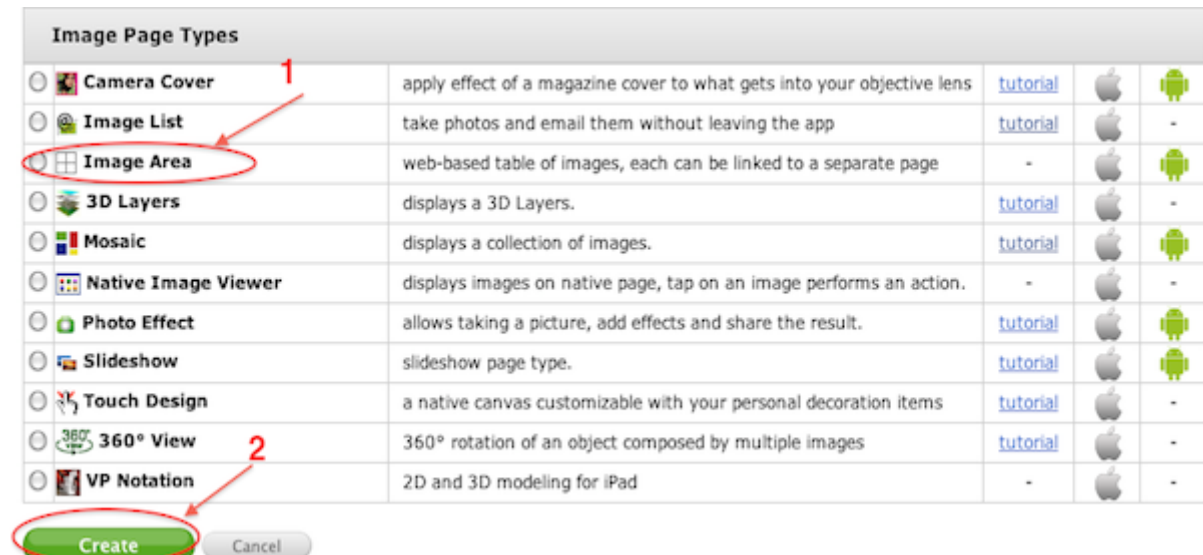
Image Page Types

| | | | | |
|---|---|---|---|---|
| Camera Cover | apply effect of a magazine cover to what gets into your objective lens | tutorial | | |
| Image List | take photos and email them without leaving the app | tutorial | | - |
| Image Area | web-based table of images, each can be linked to a separate page | - | | |
| 3D Layers | displays a 3D Layers. | tutorial | | - |
| Mosaic | displays a collection of images. | tutorial | | |
| Native Image Viewer | displays images on native page, tap on an image performs an action. | - | | - |
| Photo Effect | allows taking a picture, add effects and share the result. | tutorial | | |
| Slideshow | slideshow page type. | tutorial | | |
| Touch Design | a native canvas customizable with your personal decoration items | tutorial | | - |
| 360° View | 360° rotation of an object composed by multiple images | tutorial | | - |
| VP Notation | 2D and 3D modeling for iPad | - | | - |

1

2

360°

Create

Cancel